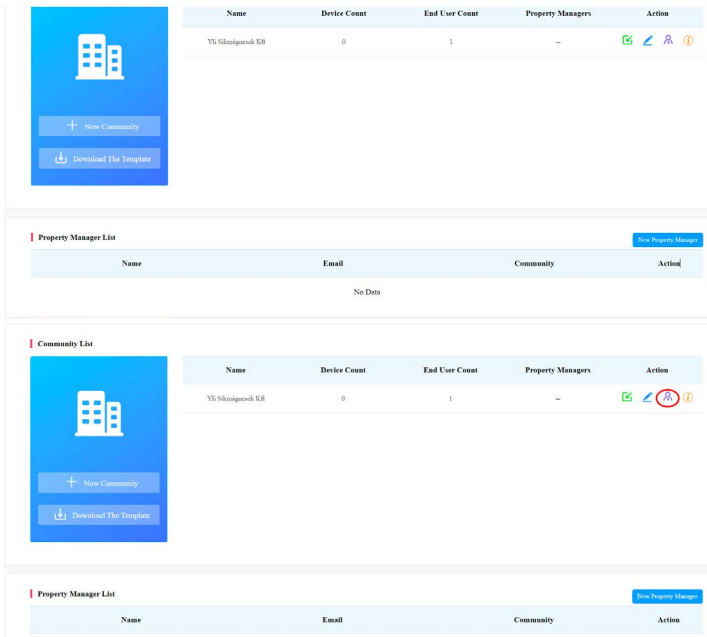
| Name | Device Count | End User Count | Property Managers | Action |
|---|---|---|---|---|
| Yli Sikmägsesek K8 | 0 | 1 | -- | |

New Community

Download The Template

Property Manager List

New Property Manager

| Name | Email | Community | Action |
|---|---|---|---|
| No Data | | | |

Community List

| Name | Device Count | End User Count | Property Managers | Action |
|---|---|---|---|---|
| Yli Sikmägsesek K8 | 0 | 1 | -- | |

New Community

Download The Template

Property Manager List

New Property Manager

| Name | Email | Community | Action |
|---|---|---|---|